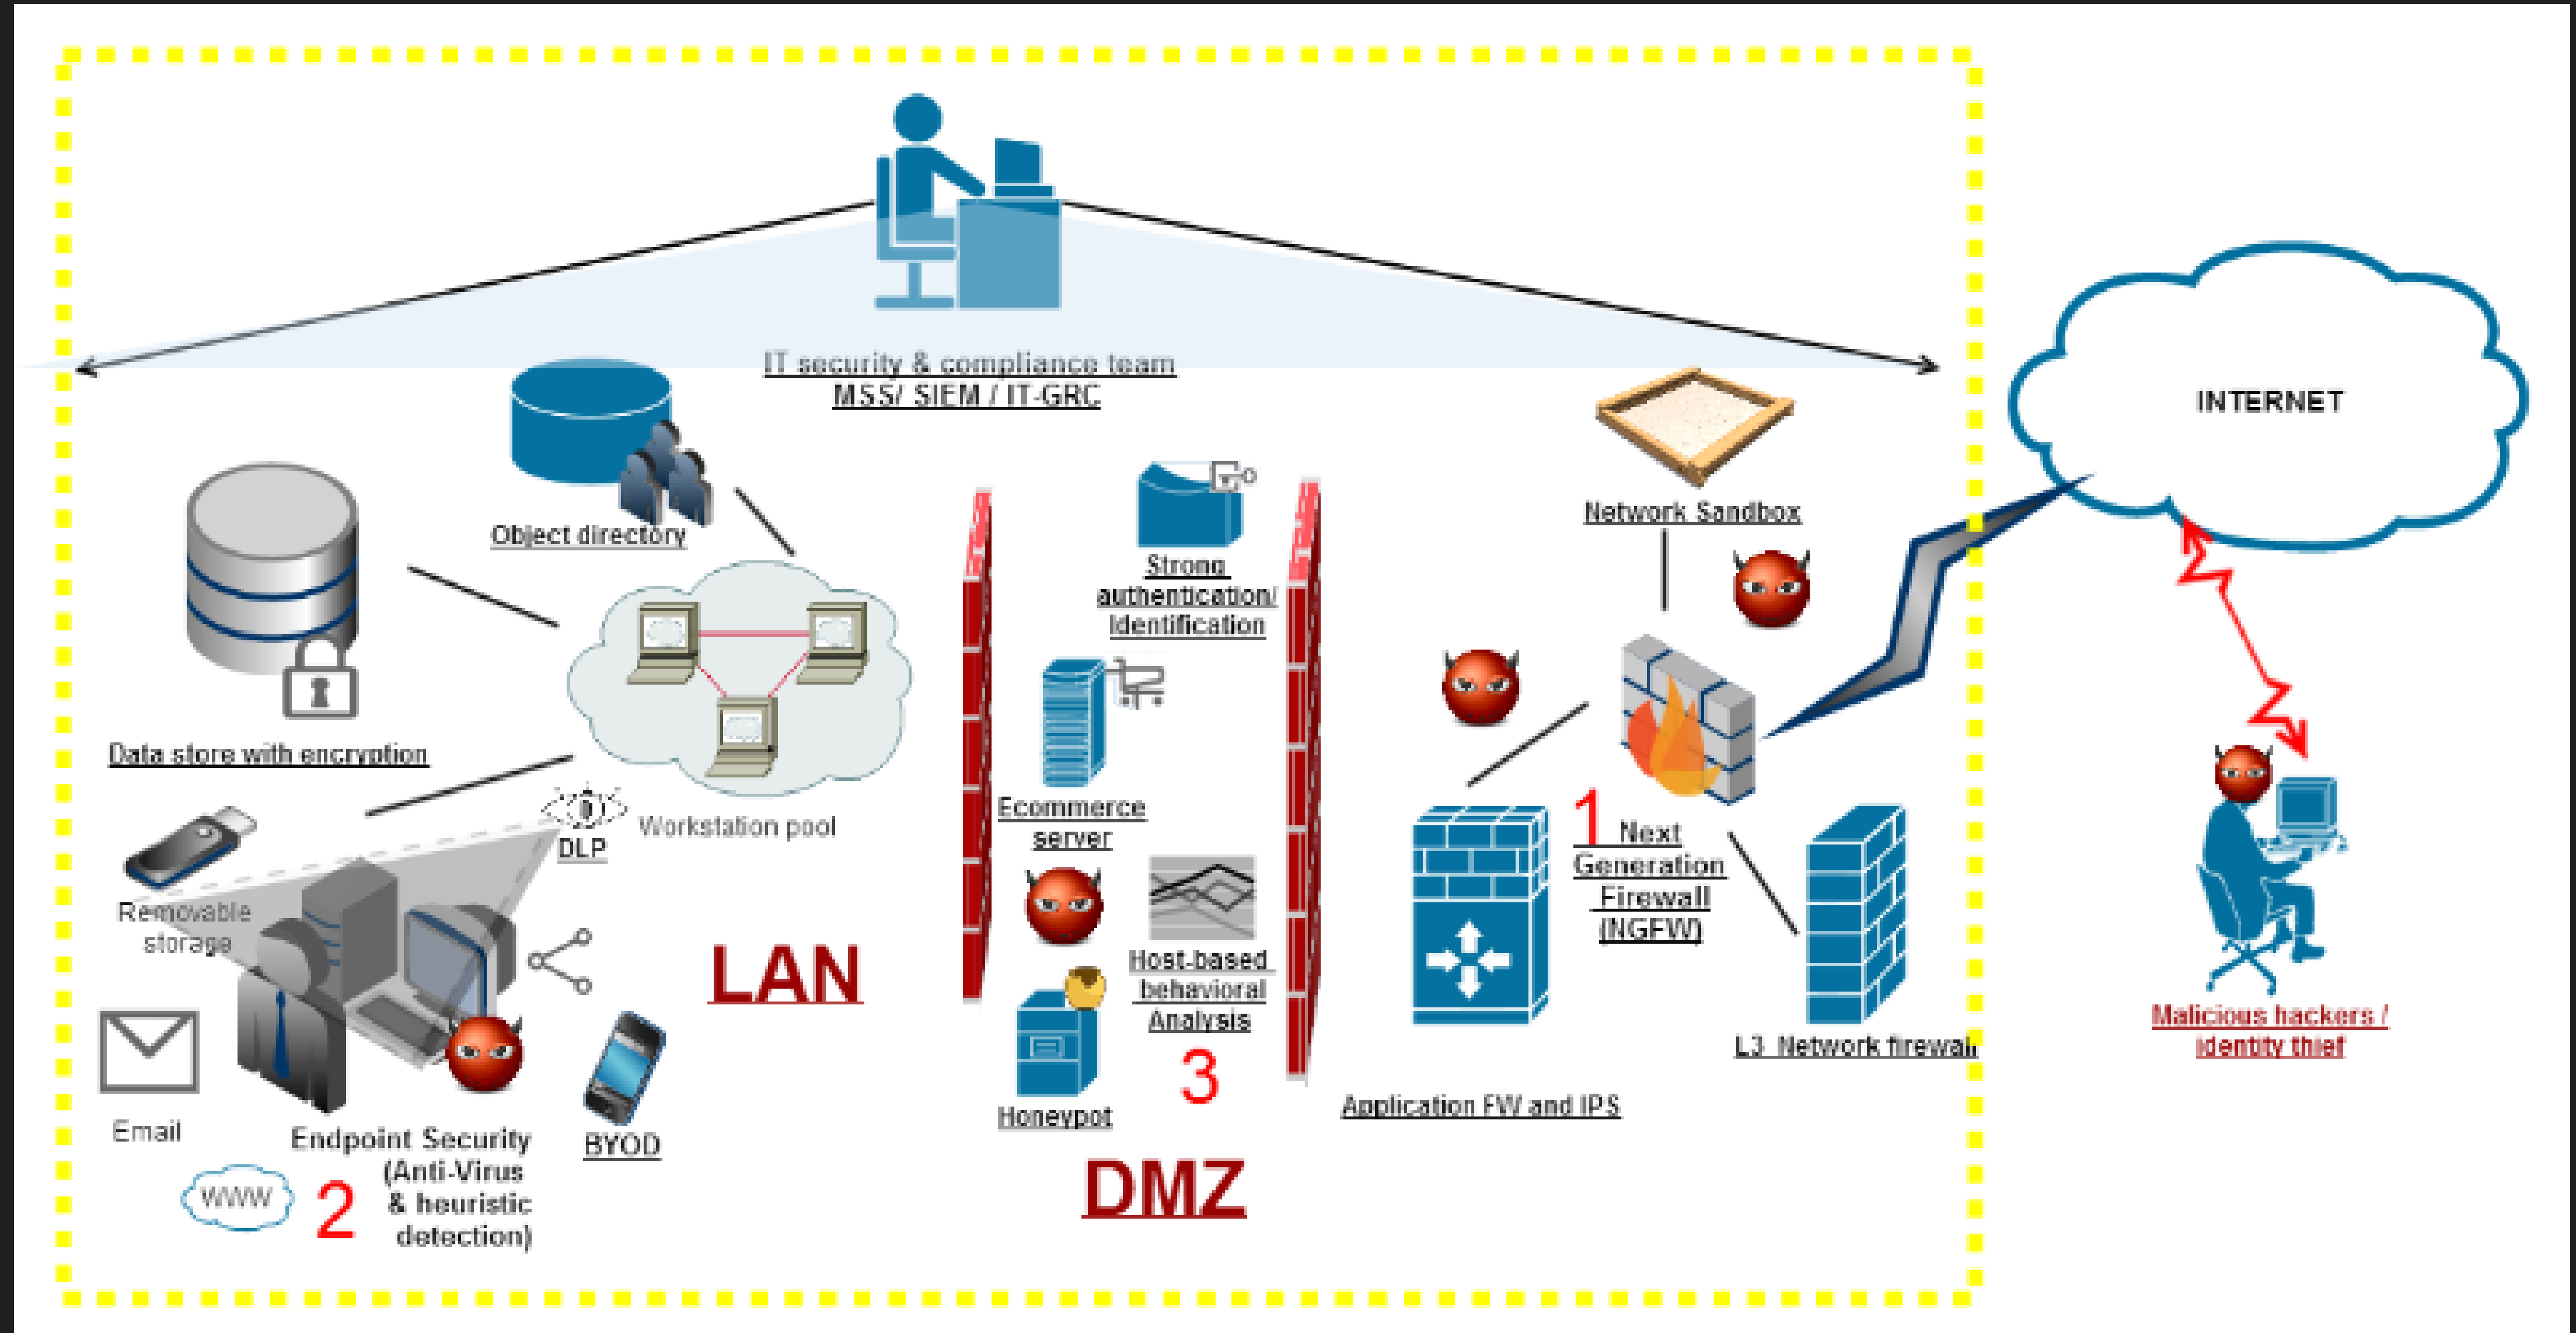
IT security & compliance team
MSS/ SIEM / IT-GRC

INTERNET

Object directory

Network Sandbox

Strong authentication/ Identification

Data store with encryption

Workstation pool

DLP

Removable storage

Ecommerce server

1 Next Generation Firewall (NGFW)

Host-based behavioral Analysis

LAN

Email

Endpoint Security (Anti-Virus & heuristic detection)

BYOD

WWW

2

Honeypot

3

Application FW and IPS

L3 Network firewall

Malicious hackers / identity thief

DMZ